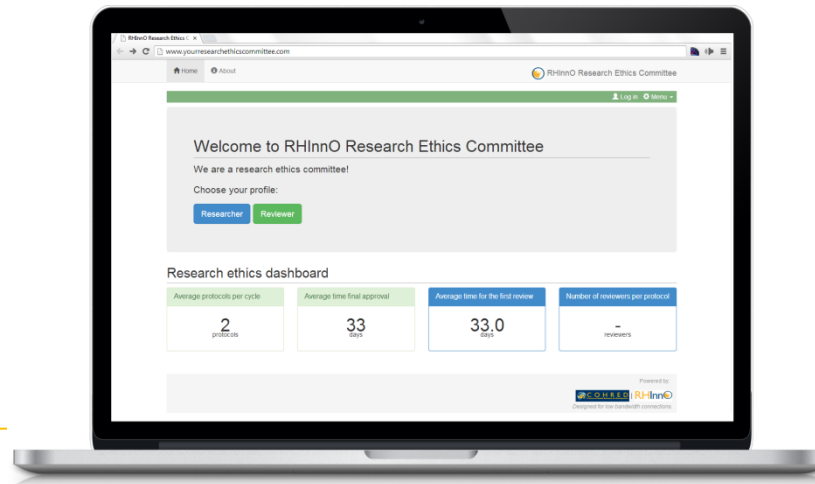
RHInnO Research Ethics C ×

www.yourresearchethicscommittee.com

Home About

RHInnO Research Ethics Committee

Log in Menu

Welcome to RHInnO Research Ethics Committee

We are a research ethics committee!

Choose your profile:

Researcher Reviewer

Research ethics dashboard

| Average protocols per cycle | Average time final approval | Average time for the first review | Number of reviewers per protocol |
|---|---|---|---|
| 2 protocols | 33 days | 33.0 days | - reviewers |

Powered by:

COHRED | RHInnO

Designed for low bandwidth connections